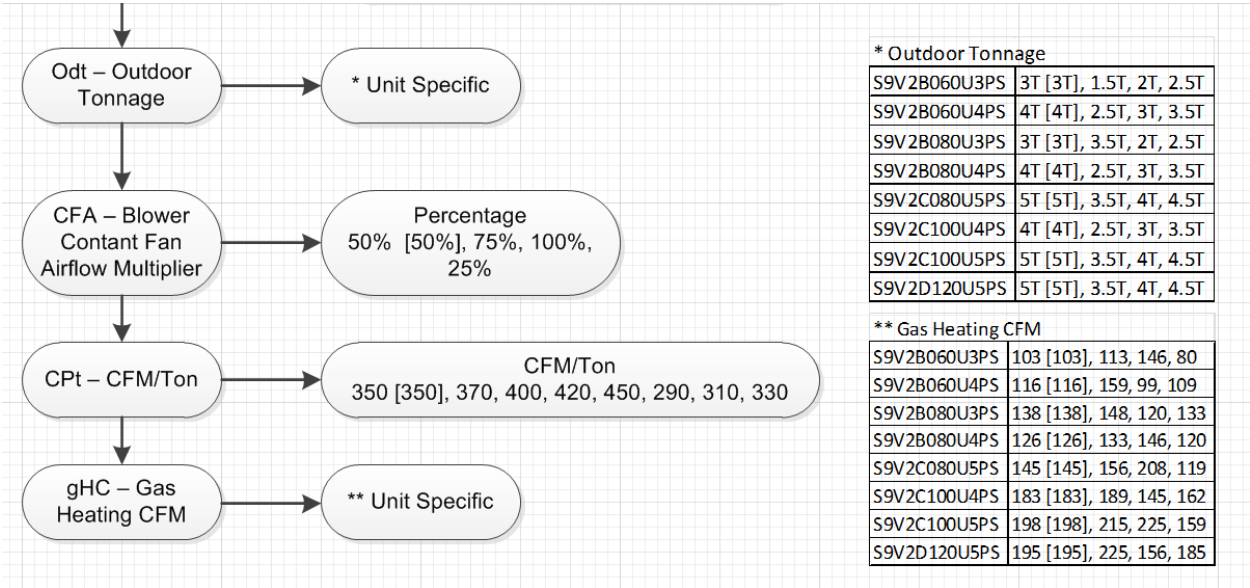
Odt – Outdoor Tonnage

* Unit Specific

CFA – Blower Contant Fan Airflow Multiplier

Percentage
50% [50%], 75%, 100%, 25%

CPt – CFM/Ton

CFM/Ton
350 [350], 370, 400, 420, 450, 290, 310, 330

gHC – Gas Heating CFM

** Unit Specific

* Outdoor Tonnage

| | |
|---|---|
| S9V2B060U3PS | 3T [3T], 1.5T, 2T, 2.5T |
| S9V2B060U4PS | 4T [4T], 2.5T, 3T, 3.5T |
| S9V2B080U3PS | 3T [3T], 3.5T, 2T, 2.5T |
| S9V2B080U4PS | 4T [4T], 2.5T, 3T, 3.5T |
| S9V2C080U5PS | 5T [5T], 3.5T, 4T, 4.5T |
| S9V2C100U4PS | 4T [4T], 2.5T, 3T, 3.5T |
| S9V2C100U5PS | 5T [5T], 3.5T, 4T, 4.5T |
| S9V2D120U5PS | 5T [5T], 3.5T, 4T, 4.5T |

** Gas Heating CFM

| | |
|---|---|
| S9V2B060U3PS | 103 [103], 113, 146, 80 |
| S9V2B060U4PS | 116 [116], 159, 99, 109 |
| S9V2B080U3PS | 138 [138], 148, 120, 133 |
| S9V2B080U4PS | 126 [126], 133, 146, 120 |
| S9V2C080U5PS | 145 [145], 156, 208, 119 |
| S9V2C100U4PS | 183 [183], 189, 145, 162 |
| S9V2C100U5PS | 198 [198], 215, 225, 159 |
| S9V2D120U5PS | 195 [195], 225, 156, 185 |